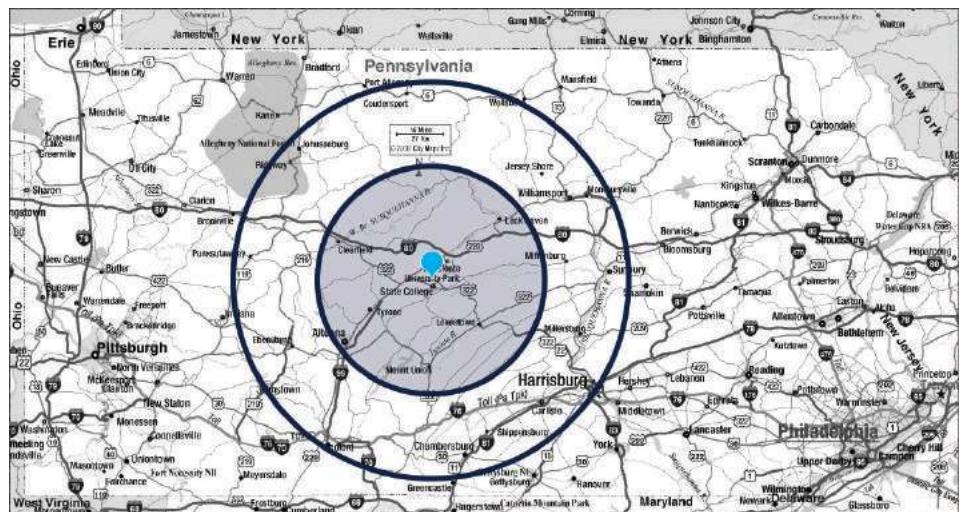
Erie
Jamestown
New York
Olean
Wellsville
Elmira
New York
Binghamton
Johnson City
Walton
Ohio
Edinboro
Union City
Warren
Bradford
Pennsylvania
Port Allegany
Coudersport
Wellsboro
Mansfield
Towanda
Athens
New York
Meadville
Titusville
Kane
Allegheny National Forest
Johnsonburg
Tunkhannock
Carbondale
Greenville
Oil City
Ridgway
Jersey Shore
Williamsport
Montoursville
Scranton
Dunmore
Kingston
Moosic
Sharon
Clarion
Nanticoke
Wilkes-Barre
Brookville
Lock Haven
Berwick
Bloomsburg
Stroudsburg
New Castle
Butler
Punxsutawney
Clearfield
Mifflinburg
Sunbury
Bellefonte
University Park
State College
Shamokin
Tamaqua
Palmerton
Beaver
Freeport
Indiana
Tyrone
Lewistown
Millerstown
Pottsville
Allentown
Easton
Bethlehem
Ohio
Altoona
Ebensburg
Pittsburgh
North Versailles
Mount Union
Harrisburg
Hershey
Lebanon
Reading
Kutztown
New Jersey
McKeesport
Johnstown
Carlisle
Middletown
Pottstown
Washington
New Stanton
Monessen
Connellsville
Uniontown
Fort Necessity NB
Chambersburg
Shippensburg
York
Lancaster
Philadelphia
Cherry Hill
Camden
Gettysburg NP
Gettysburg
Hanover
Upper Darby
Morgantown
Waynesburg
Bedford
Greencastle
Hagerstown
Maryland
Newark
Delaware
Wilmington
Glassboro
West Virginia
Frostburg
Cumberland
Toll Pa Tpk
Princeton